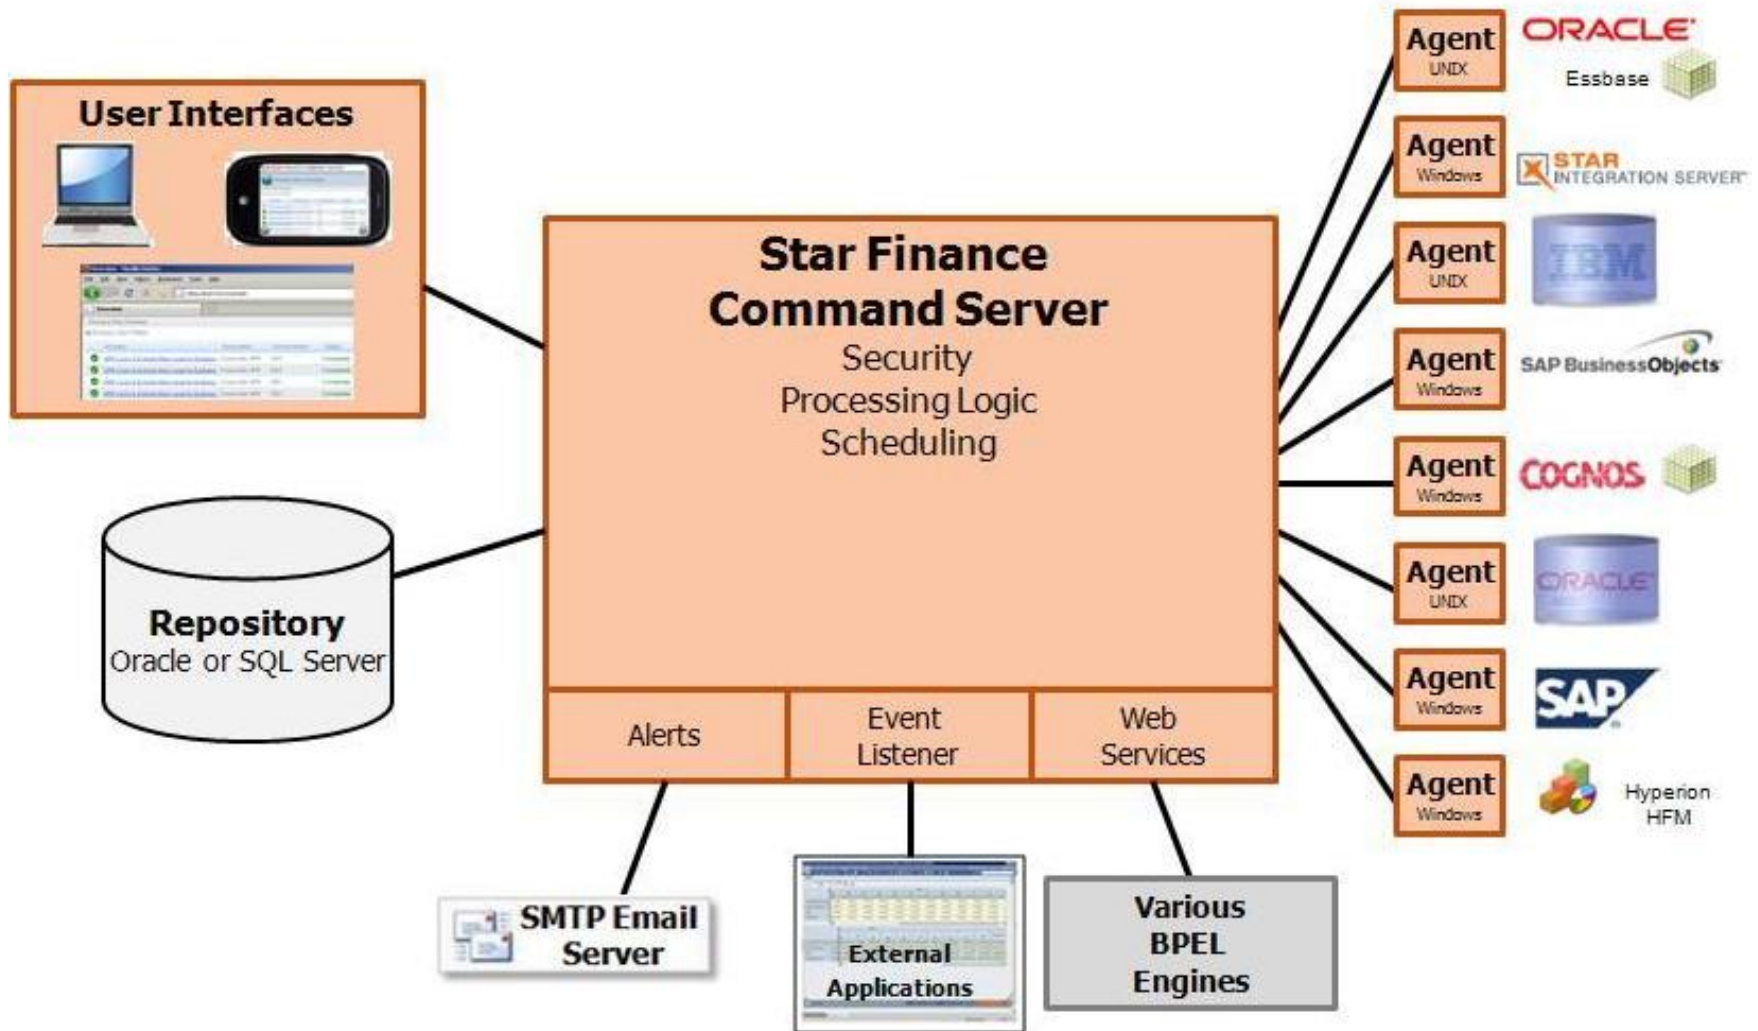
User Interfaces

Star Finance Command Server
Security
Processing Logic
Scheduling

Alerts | Event Listener | Web Services

Repository
Oracle or SQL Server

SMTP Email Server

External Applications

Various BPEL Engines

Agent UNIX
ORACLE
Essbase

Agent Windows
STAR INTEGRATION SERVER

Agent UNIX
IBM

Agent Windows
SAP BusinessObjects

Agent Windows
COGNOS

Agent UNIX
ORACLE

Agent Windows
SAP

Agent Windows
Hyperion HFM